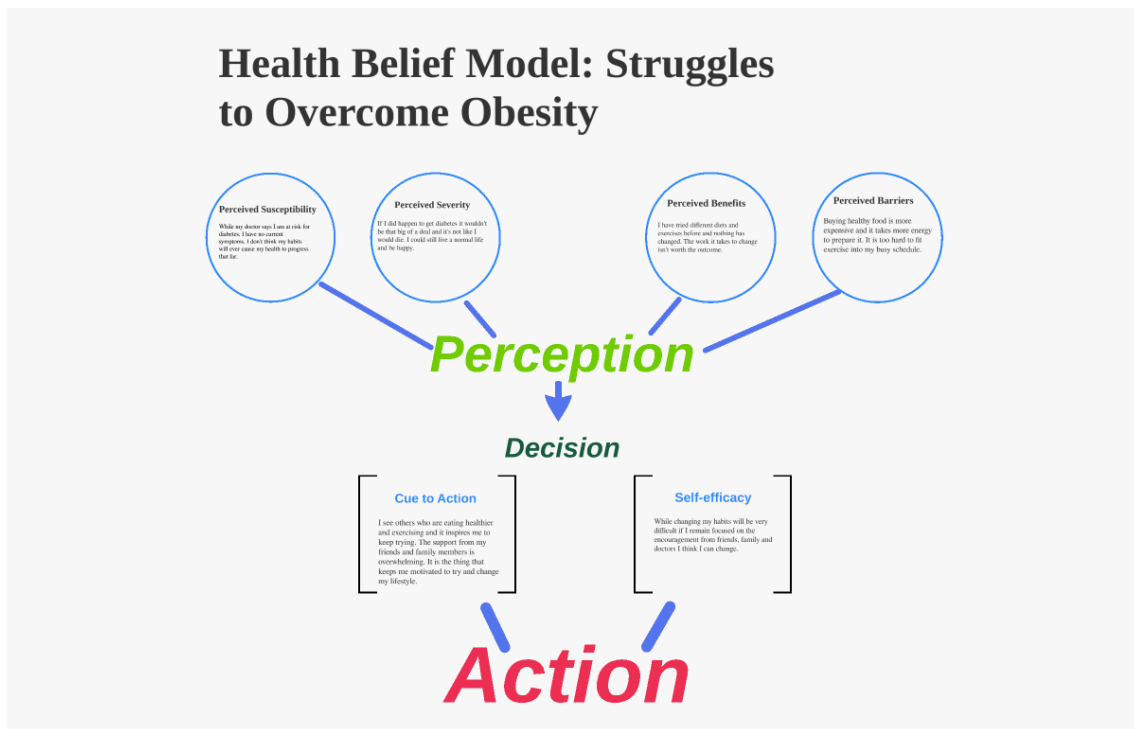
Health Belief Model: Struggles to Overcome Obesity

Perceived Susceptibility

While my doctor says I am at risk for diabetes, I have no current symptoms. I don't think my habits will ever cause my health to progress that far.

Perceived Severity

If I did happen to get diabetes it wouldn't be that big of a deal and it's not like I would die. I could still live a normal life and be happy.

Perceived Benefits

I have tried different diets and exercises before and nothing has changed. The work it takes to change isn't worth the outcome.

Perceived Barriers

Buying healthy food is more expensive and it takes more energy to prepare it. It is too hard to fit exercise into my busy schedule.

Perception

Decision

Cue to Action

I see others who are eating healthier and exercising and it inspires me to keep trying. The support from my friends and family members is overwhelming. It is the thing that keeps me motivated to try and change my lifestyle.

Self-efficacy

While changing my habits will be very difficult if I remain focused on the encouragement from friends, family and doctors I think I can change.

Action